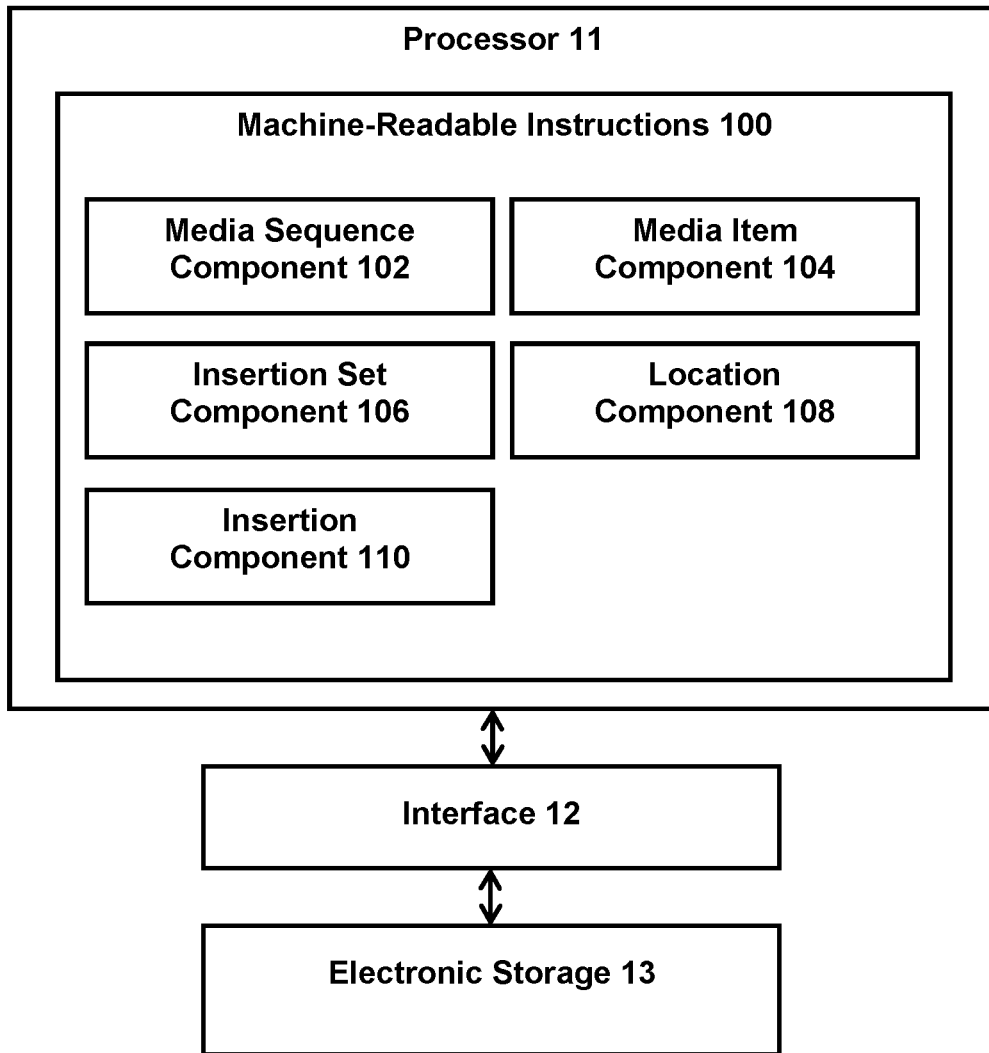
Processor 11

Machine-Readable Instructions 100

Media Sequence Component 102

Media Item Component 104

Insertion Set Component 106

Location Component 108

Insertion Component 110

Interface 12

Electronic Storage 13